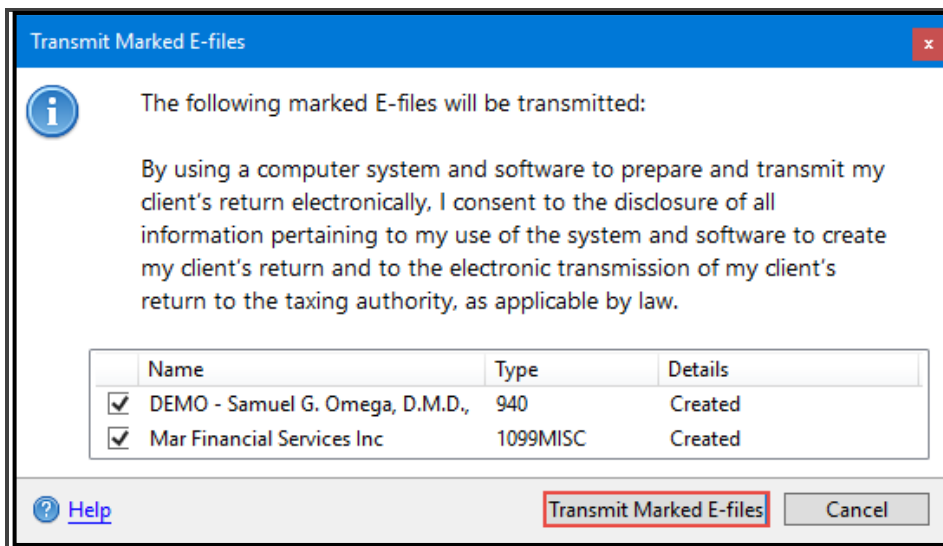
Transmit Marked E-files

x

The following marked E-files will be transmitted:

By using a computer system and software to prepare and transmit my client's return electronically, I consent to the disclosure of all information pertaining to my use of the system and software to create my client's return and to the electronic transmission of my client's return to the taxing authority, as applicable by law.

| | Name | Type | Details |
|---|---|---|---|
| ✓ | DEMO - Samuel G. Omega, D.M.D., | 940 | Created |
| ✓ | Mar Financial Services Inc | 1099MISC | Created |

Help

Transmit Marked E-files

Cancel